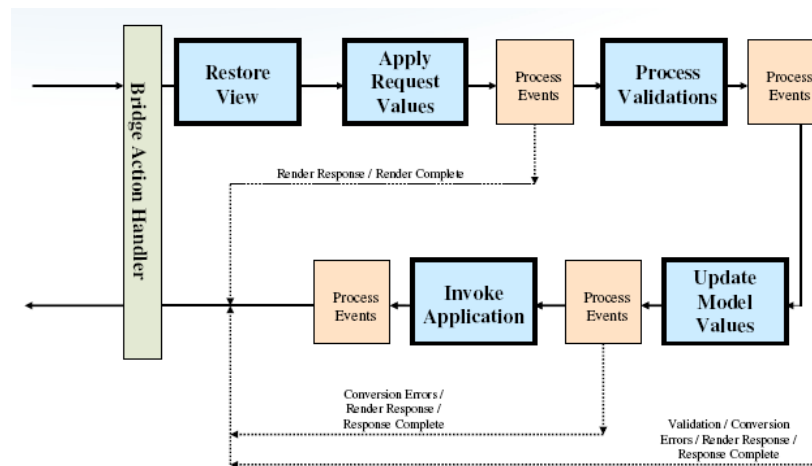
Bridge Action Handler

Restore View

Apply Request Values

Process Events

Process Validations

Process Events

Render Response / Render Complete

Update Model Values

Process Events

Invoke Application

Process Events

Conversion Errors / Render Response / Response Complete

Validation / Conversion Errors / Render Response / Response Complete